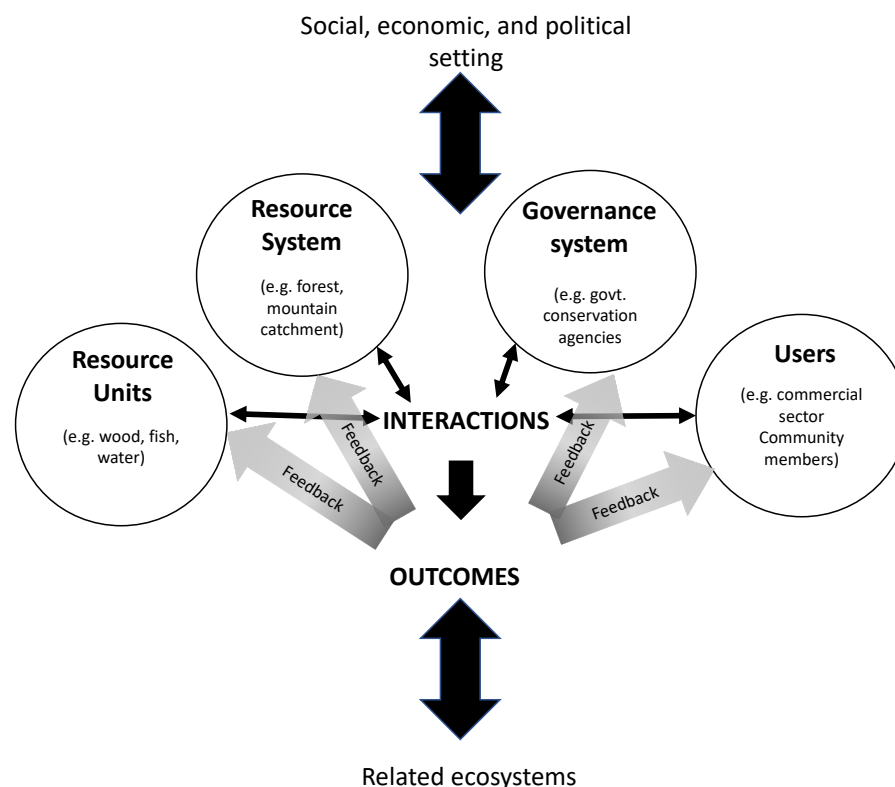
Social, economic, and political setting

Resource System

(e.g. forest, mountain catchment)

Governance system

(e.g. govt. conservation agencies)

Resource Units

(e.g. wood, fish, water)

INTERACTIONS

Users

(e.g. commercial sector Community members)

Feedback

Feedback

Feedback

Feedback

OUTCOMES

Related ecosystems